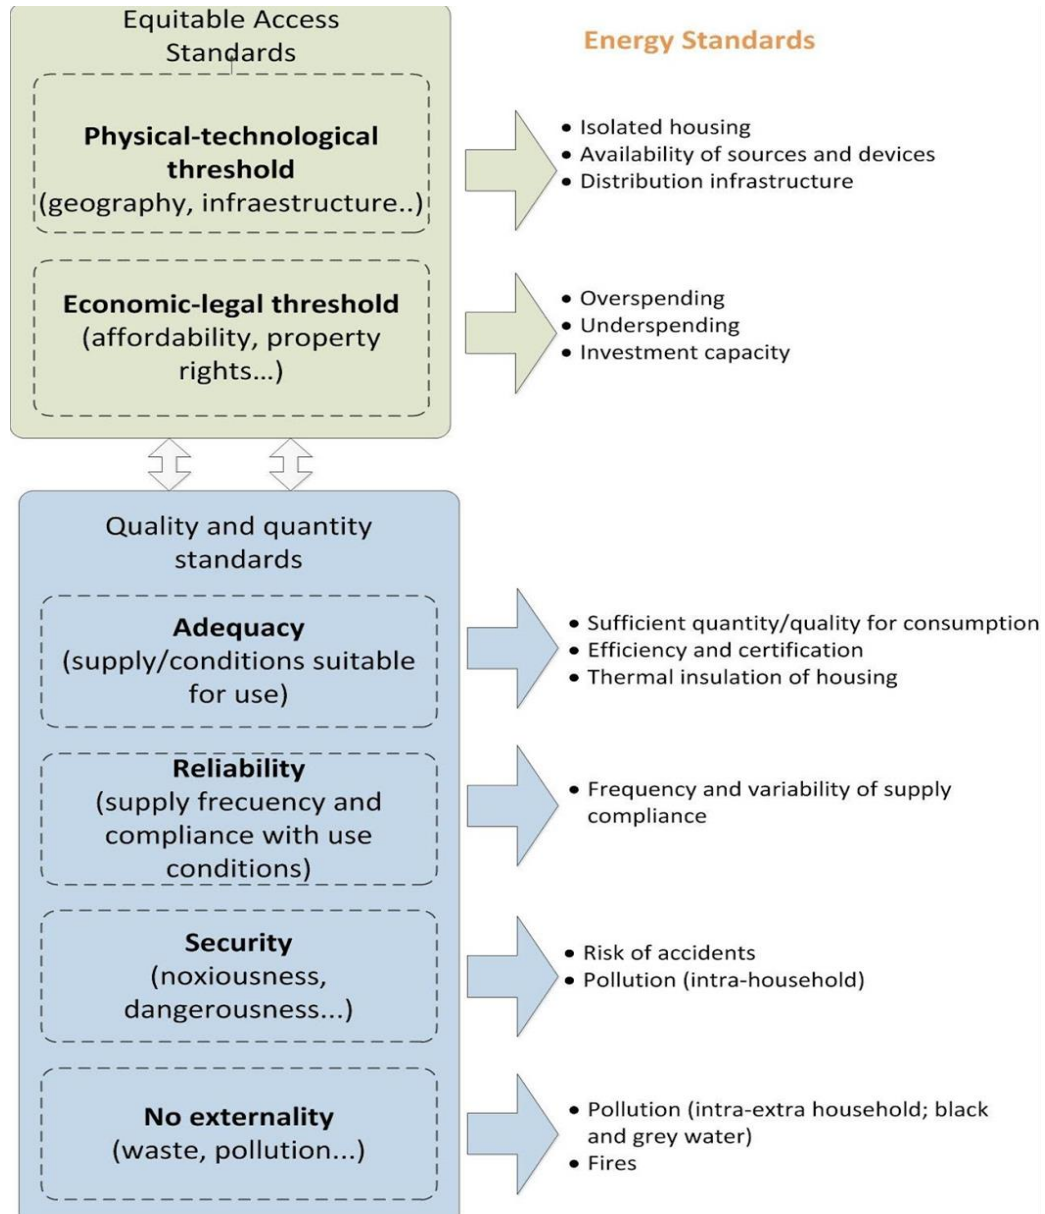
Equitable Access Standards

Energy Standards

**Physical-technological threshold**
(geography, infraestructure..)

- Isolated housing
- Availability of sources and devices
- Distribution infrastructure

**Economic-legal threshold**
(affordability, property rights...)

- Overspending
- Underspending
- Investment capacity

Quality and quantity standards

**Adequacy**
(supply/conditions suitable for use)

- Sufficient quantity/quality for consumption
- Efficiency and certification
- Thermal insulation of housing

**Reliability**
(supply frecuency and compliance with use conditions)

- Frequency and variability of supply compliance

**Security**
(noxiousness, dangerousness...)

- Risk of accidents
- Pollution (intra-household)

**No externality**
(waste, pollution...)

- Pollution (intra-extra household; black and grey water)
- Fires